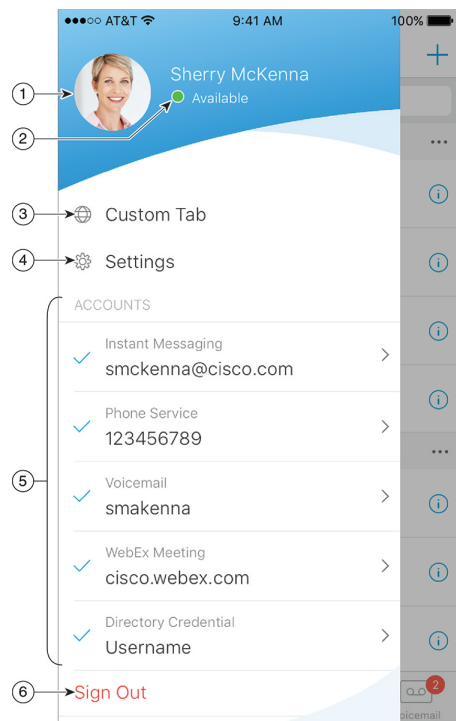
●●●○○ AT&T 9:41 AM 100%

Sherry McKenna
Available

1
2
3
4
5
6

Custom Tab

Settings

ACCOUNTS

Instant Messaging
smckenna@cisco.com

Phone Service
123456789

Voicemail
smakenna

WebEx Meeting
cisco.webex.com

Directory Credential
Username

Sign Out

2
oicemail